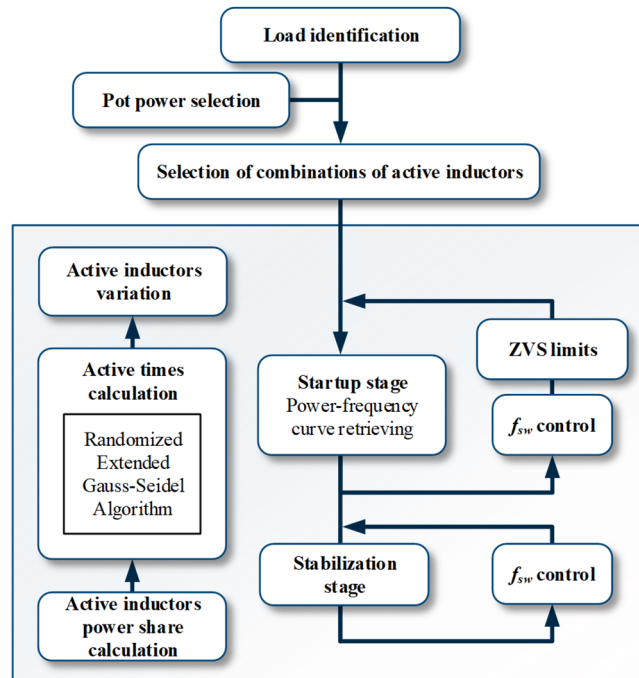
Load identification

Pot power selection

Selection of combinations of active inductors

Active inductors variation

Active times calculation

Randomized Extended Gauss-Seidel Algorithm

Active inductors power share calculation

Startup stage
Power-frequency curve retrieving

ZVS limits

$f_{sw}$ control

Stabilization stage

$f_{sw}$ control